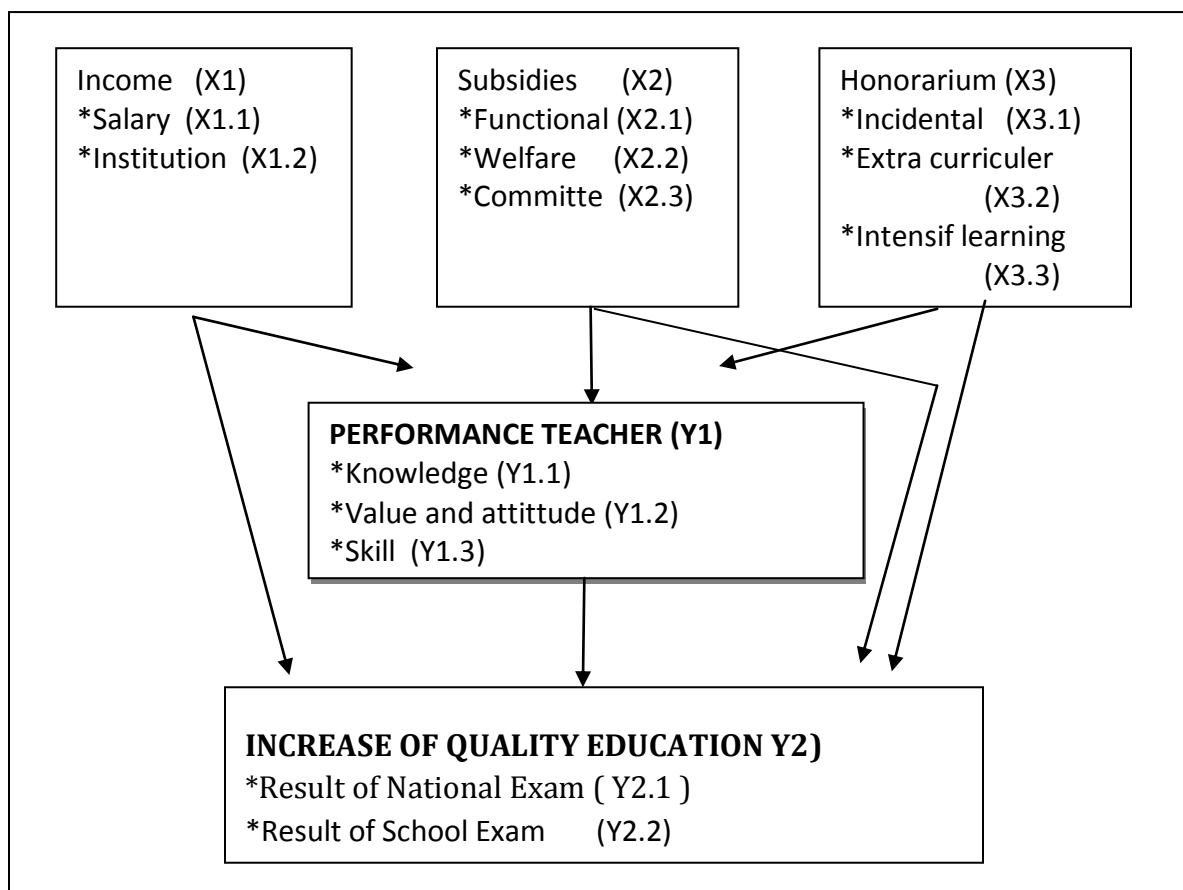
Income (X1)
*Salary (X1.1)
*Institution (X1.2)

Subsidies (X2)
*Functional (X2.1)
*Welfare (X2.2)
*Committe (X2.3)

Honorarium (X3)
*Incidental (X3.1)
*Extra curriculer (X3.2)
*Intensif learning (X3.3)

**PERFORMANCE TEACHER (Y1)**
*Knowledge (Y1.1)
*Value and attitude (Y1.2)
*Skill (Y1.3)

**INCREASE OF QUALITY EDUCATION Y2)**
*Result of National Exam ( Y2.1 )
*Result of School Exam (Y2.2)